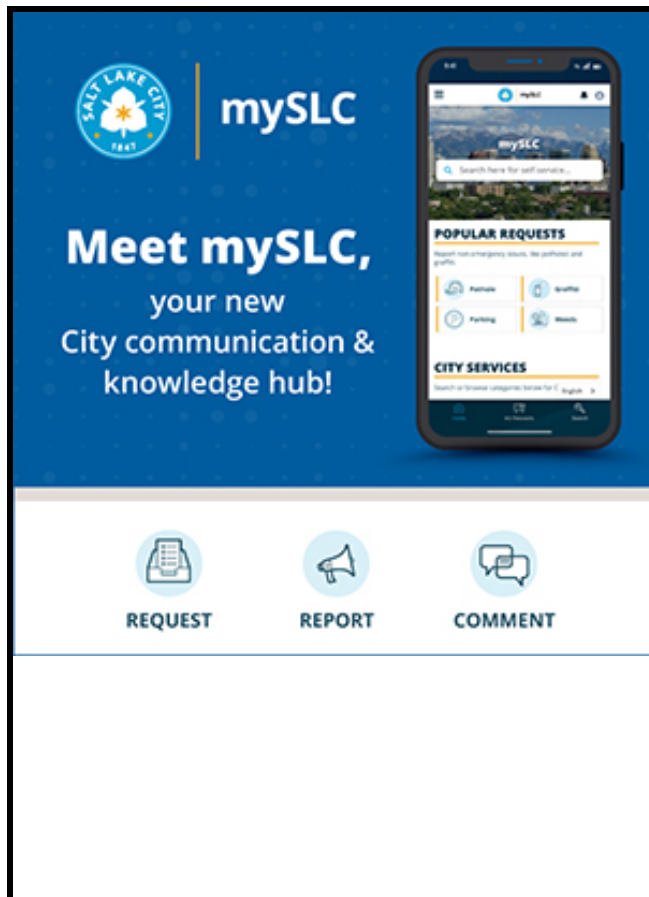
SALT LAKE CITY 1847

mySLC

Meet mySLC, your new City communication & knowledge hub!

mySLC

mySLC

Search here for self service...

POPULAR REQUESTS

Report non emergency issues, like potholes and graffiti.

Pothole

Graffiti

Parking

Weeds

CITY SERVICES

Search or browse categories below for C

English

Home

My Requests

Search

REQUEST

REPORT

COMMENT